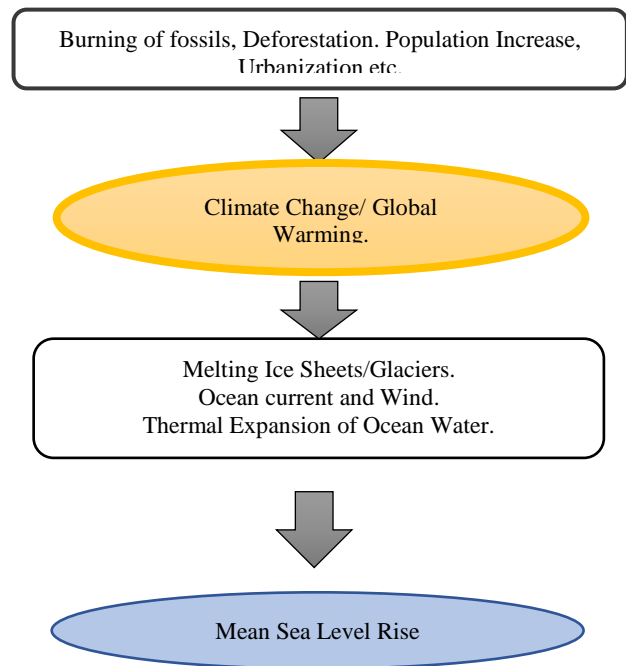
Burning of fossils, Deforestation. Population Increase, Urbanization etc.

Climate Change/ Global Warming.

Melting Ice Sheets/Glaciers.
Ocean current and Wind.
Thermal Expansion of Ocean Water.

Mean Sea Level Rise